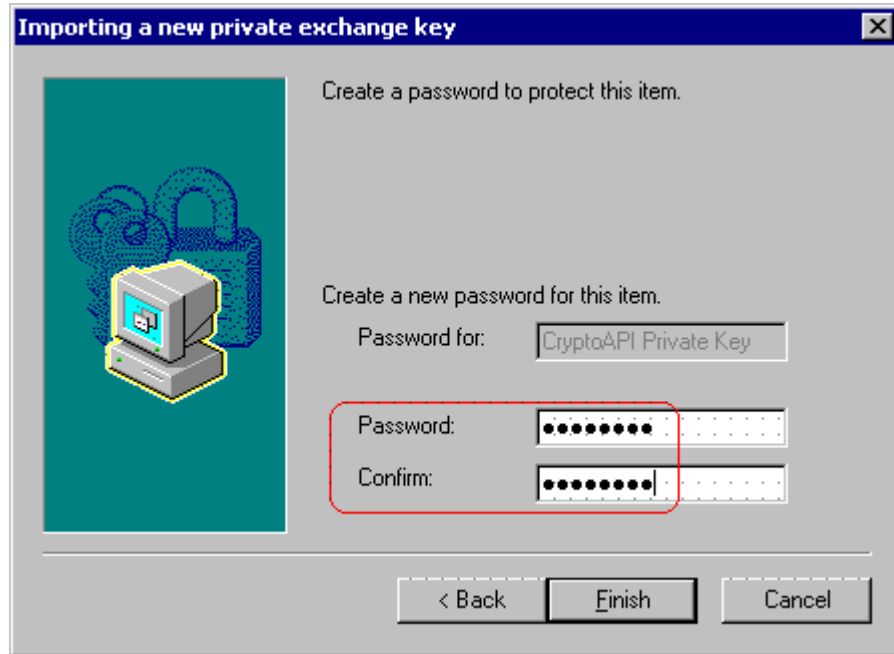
Importing a new private exchange key

Create a password to protect this item.

Create a new password for this item.

Password for: CryptoAPI Private Key

Password: ••••••••

Confirm: ••••••••

< Back Finish Cancel